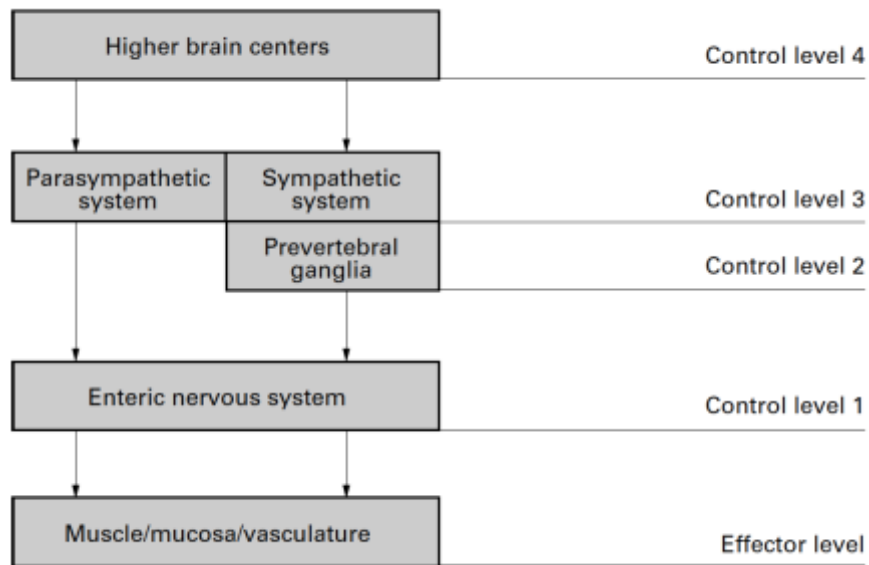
Higher brain centers

Control level 4

Parasympathetic system

Sympathetic system

Control level 3

Prevertebral ganglia

Control level 2

Enteric nervous system

Control level 1

Muscle/mucosa/vasculature

Effector level